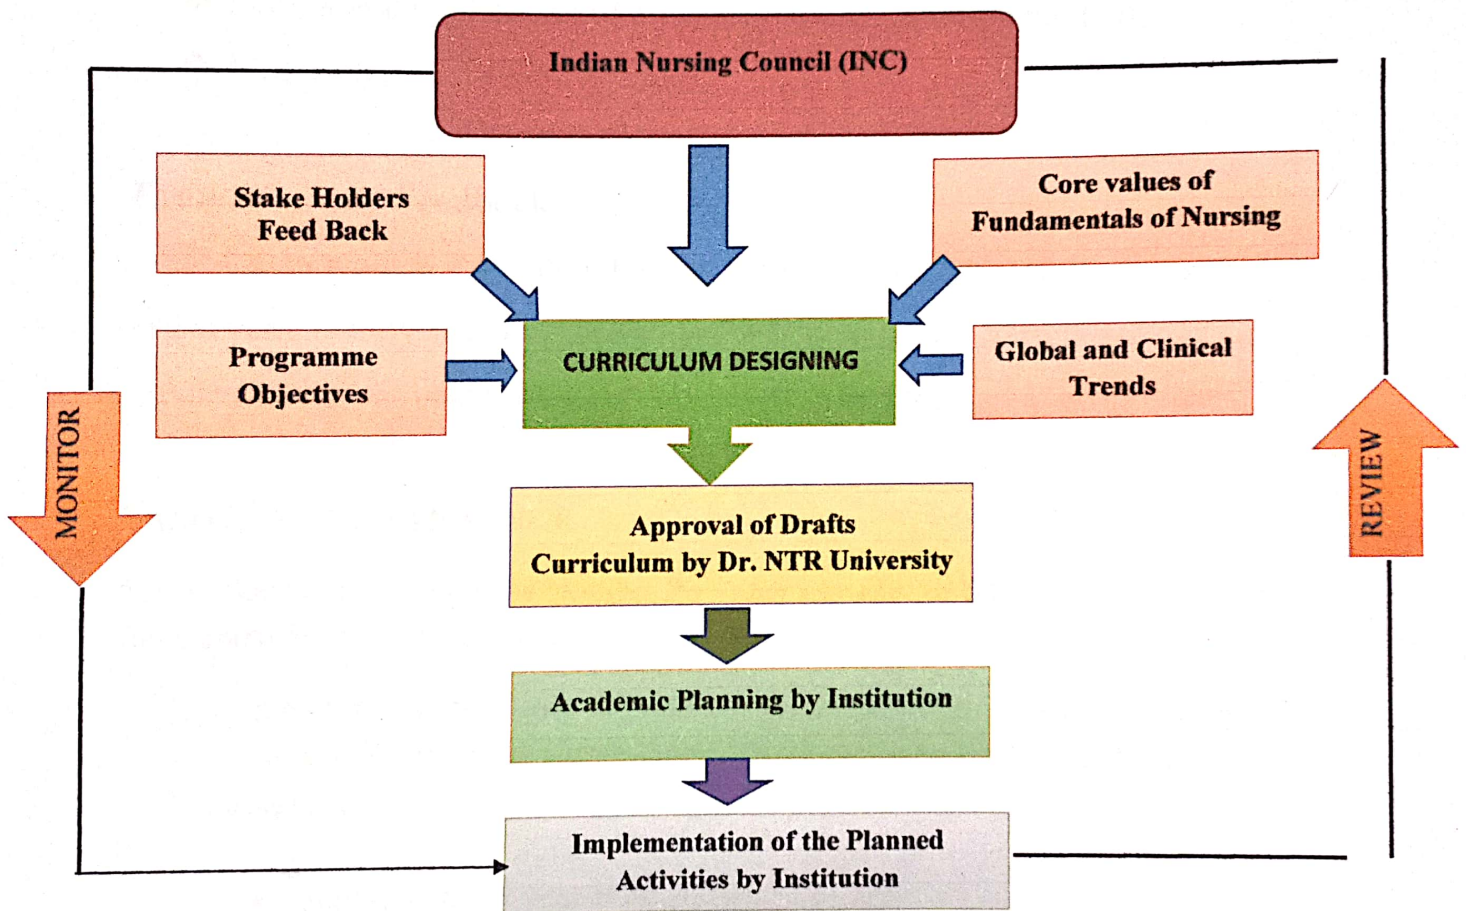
Indian Nursing Council (INC)

Stake Holders Feed Back

Core values of Fundamentals of Nursing

Programme Objectives

CURRICULUM DESIGNING

Global and Clinical Trends

MONITOR

REVIEW

Approval of Drafts Curriculum by Dr. NTR University

Academic Planning by Institution

Implementation of the Planned Activities by Institution